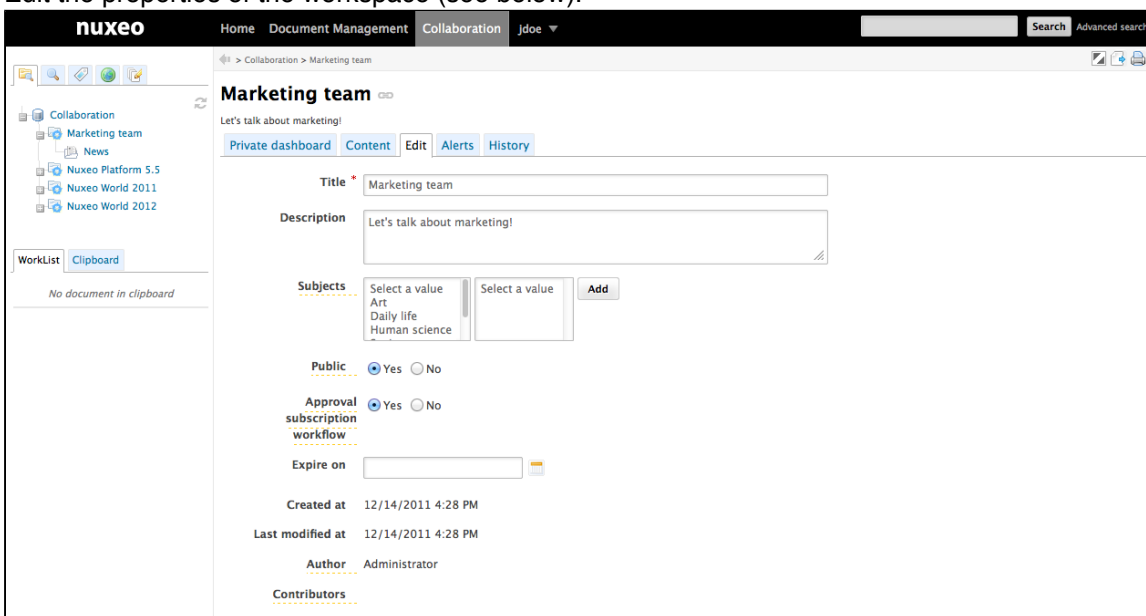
Edit the properties of the workspace (see below).

nuxeo

Home Document Management Collaboration jdoe ▼

Search Advanced search

> Collaboration > Marketing team

Collaboration
Marketing team
News
Nuxeo Platform 5.5
Nuxeo World 2011
Nuxeo World 2012

WorkList Clipboard

No document in clipboard

Marketing team

Let's talk about marketing!

Private dashboard Content Edit Alerts History

Title * Marketing team

Description Let's talk about marketing!

Subjects Select a value Art Daily life Human science Select a value Add

Public Yes No

Approval subscription workflow Yes No

Expire on

Created at 12/14/2011 4:28 PM

Last modified at 12/14/2011 4:28 PM

Author Administrator

Contributors